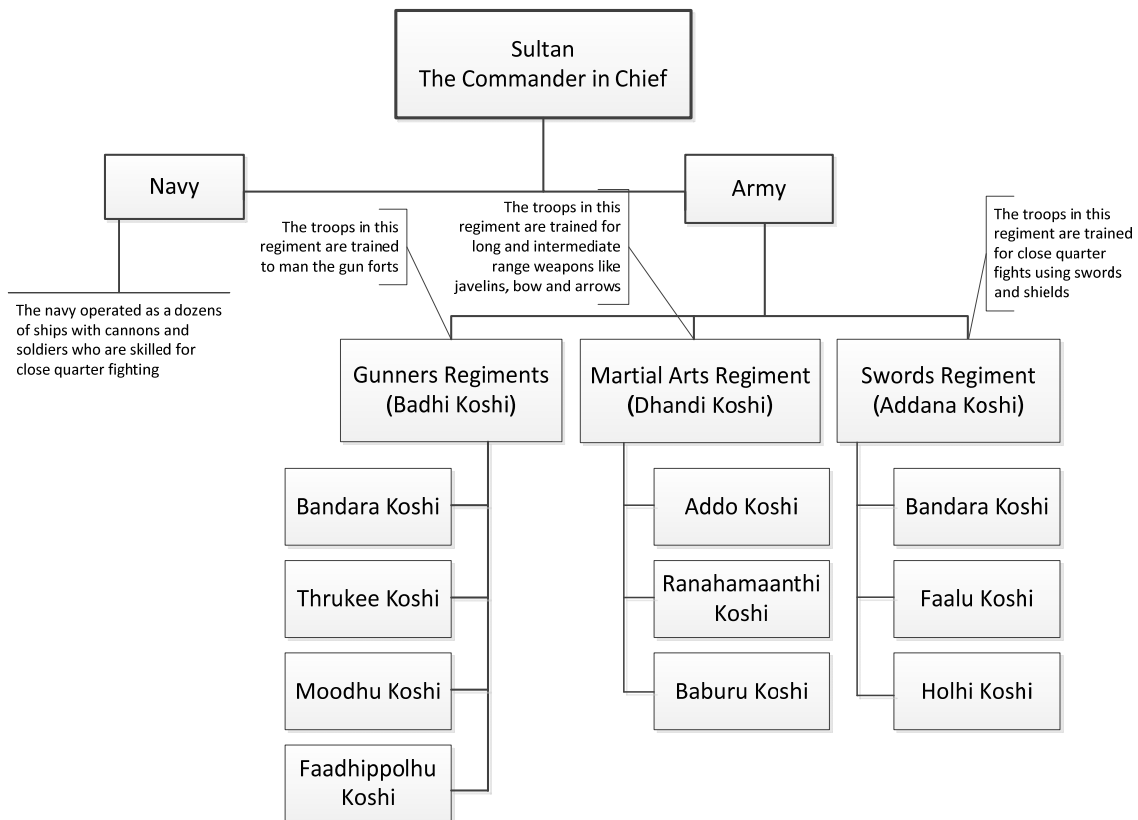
Sultan
The Commander in Chief

Navy

Army

The navy operated as a dozens of ships with cannons and soldiers who are skilled for close quarter fighting

The troops in this regiment are trained to man the gun forts

The troops in this regiment are trained for long and intermediate range weapons like javelins, bow and arrows

The troops in this regiment are trained for close quarter fights using swords and shields

Gunners Regiments (Badhi Koshi)

Martial Arts Regiment (Dhandi Koshi)

Swords Regiment (Addana Koshi)

Bandara Koshi

Thrukee Koshi

Moodhu Koshi

Faadhippolhu Koshi

Addo Koshi

Ranahamaanthi Koshi

Baburu Koshi

Bandara Koshi

Faalu Koshi

Holhi Koshi